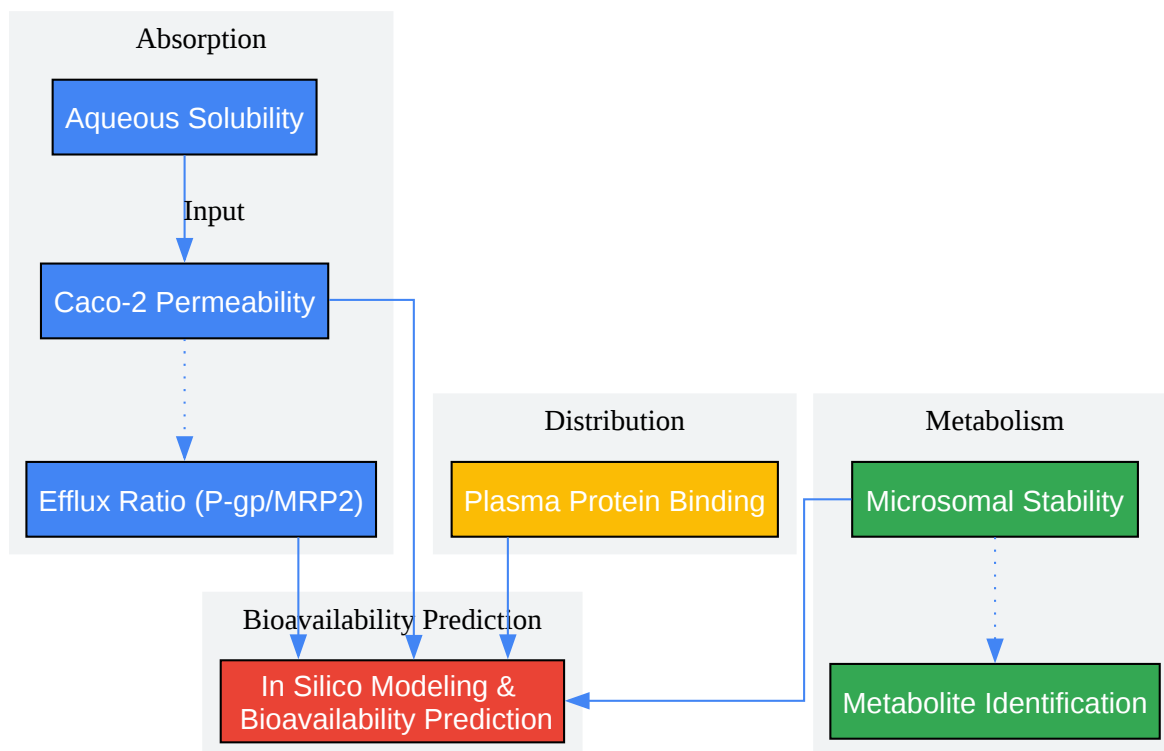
Absorption

Aqueous Solubility

Input

Caco-2 Permeability

Efflux Ratio (P-gp/MRP2)

Distribution

Plasma Protein Binding

Metabolism

Microsomal Stability

Metabolite Identification

Bioavailability Prediction

In Silico Modeling & Bioavailability Prediction